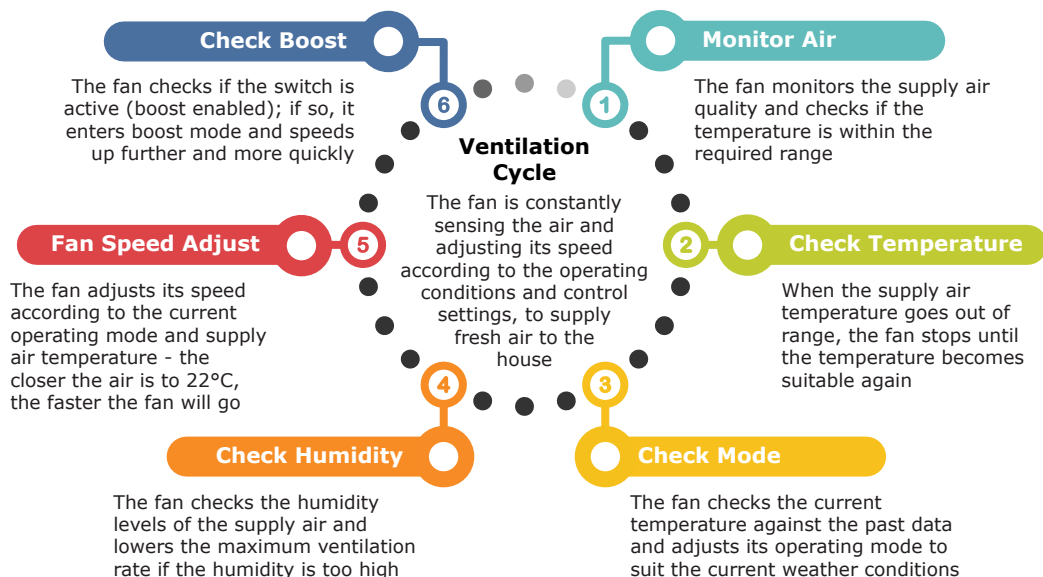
Ventilation Cycle

The fan is constantly sensing the air and adjusting its speed according to the operating conditions and control settings, to supply fresh air to the house

1
Monitor Air

The fan monitors the supply air quality and checks if the temperature is within the required range

2
Check Temperature

When the supply air temperature goes out of range, the fan stops until the temperature becomes suitable again

3
Check Mode

The fan checks the current temperature against the past data and adjusts its operating mode to suit the current weather conditions

4
Check Humidity

The fan checks the humidity levels of the supply air and lowers the maximum ventilation rate if the humidity is too high

5
Fan Speed Adjust

The fan adjusts its speed according to the current operating mode and supply air temperature - the closer the air is to 22°C, the faster the fan will go

6
Check Boost

The fan checks if the switch is active (boost enabled); if so, it enters boost mode and speeds up further and more quickly